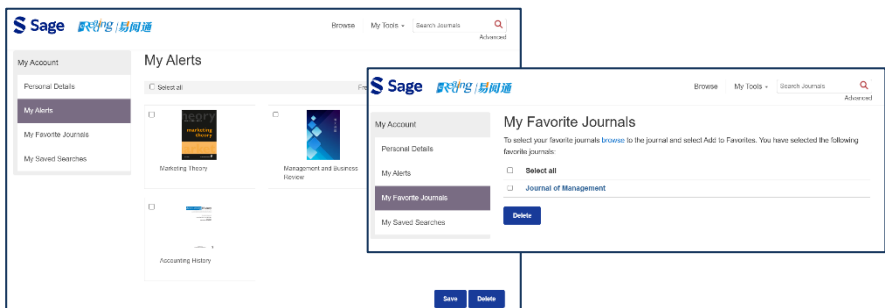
Sage 易阅通

Browse My Tools Search Journals Advanced

My Account
Personal Details
My Alerts
My Favorite Journals
My Saved Searches

My Alerts

Select all

marketing theory

Marketing Theory

Management and Business Review

Accounting History

Save Delete

Sage 易阅通

Browse My Tools Search Journals Advanced

My Account
Personal Details
My Alerts
My Favorite Journals
My Saved Searches

My Favorite Journals

To select your favorite journals browse to the journal and select Add to Favorites. You have selected the following favorite journals:

Select all

Journal of Management

Delete